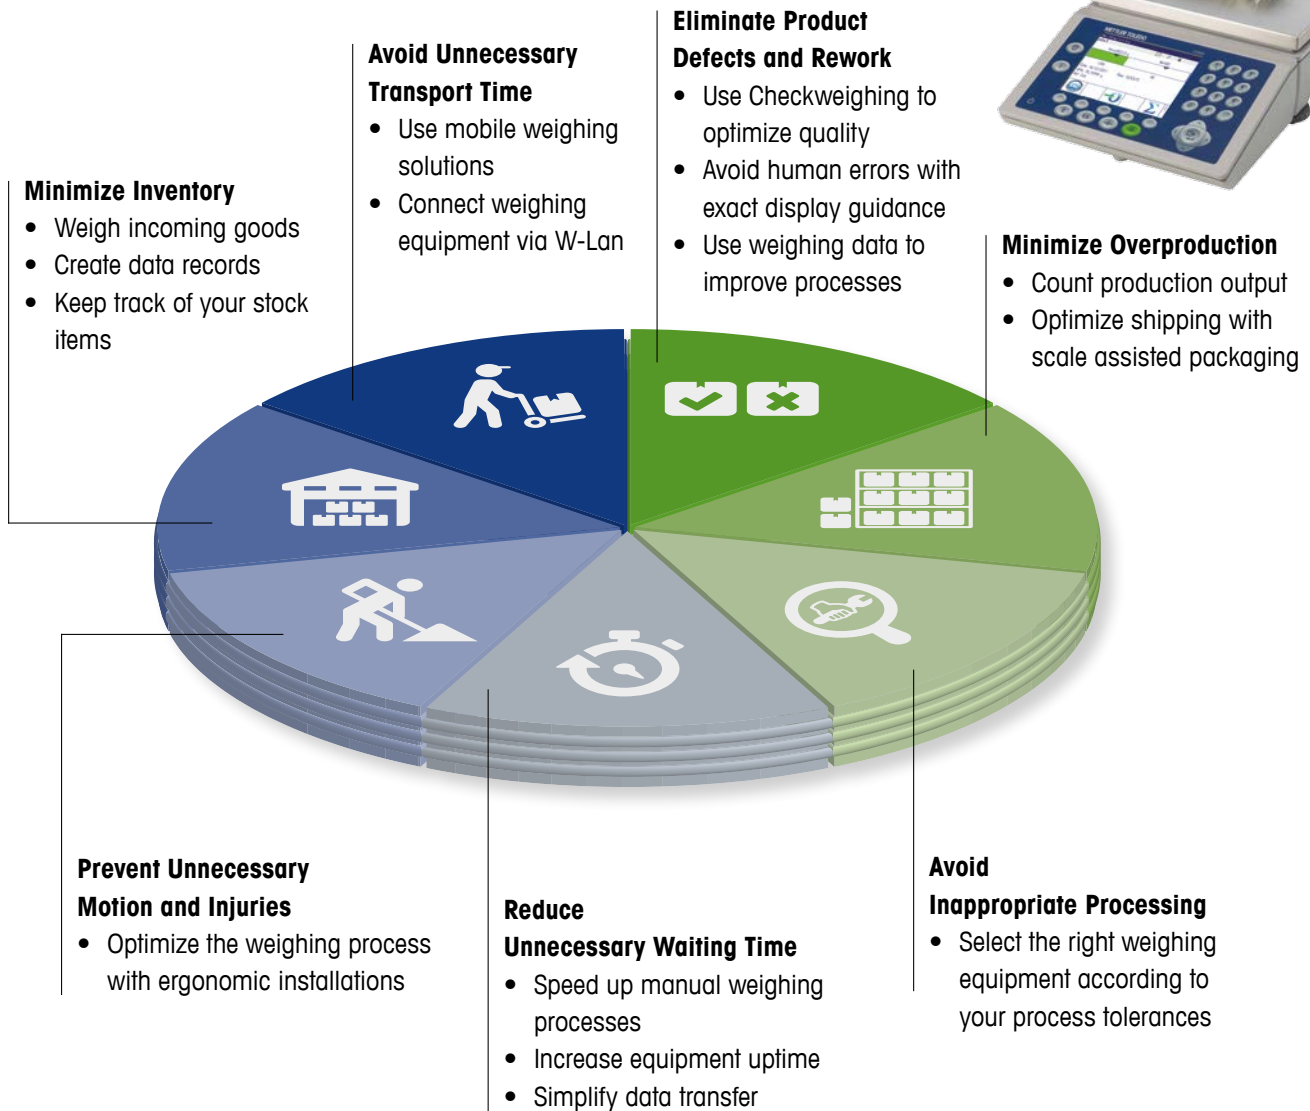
**Minimize Inventory**
- Weigh incoming goods
- Create data records
- Keep track of your stock items

**Avoid Unnecessary Transport Time**
- Use mobile weighing solutions
- Connect weighing equipment via W-Lan

**Eliminate Product Defects and Rework**
- Use Checkweighing to optimize quality
- Avoid human errors with exact display guidance
- Use weighing data to improve processes

METTLER TOLEDO

**Minimize Overproduction**
- Count production output
- Optimize shipping with scale assisted packaging

**Prevent Unnecessary Motion and Injuries**
- Optimize the weighing process with ergonomic installations

**Reduce Unnecessary Waiting Time**
- Speed up manual weighing processes
- Increase equipment uptime
- Simplify data transfer

**Avoid Inappropriate Processing**
- Select the right weighing equipment according to your process tolerances